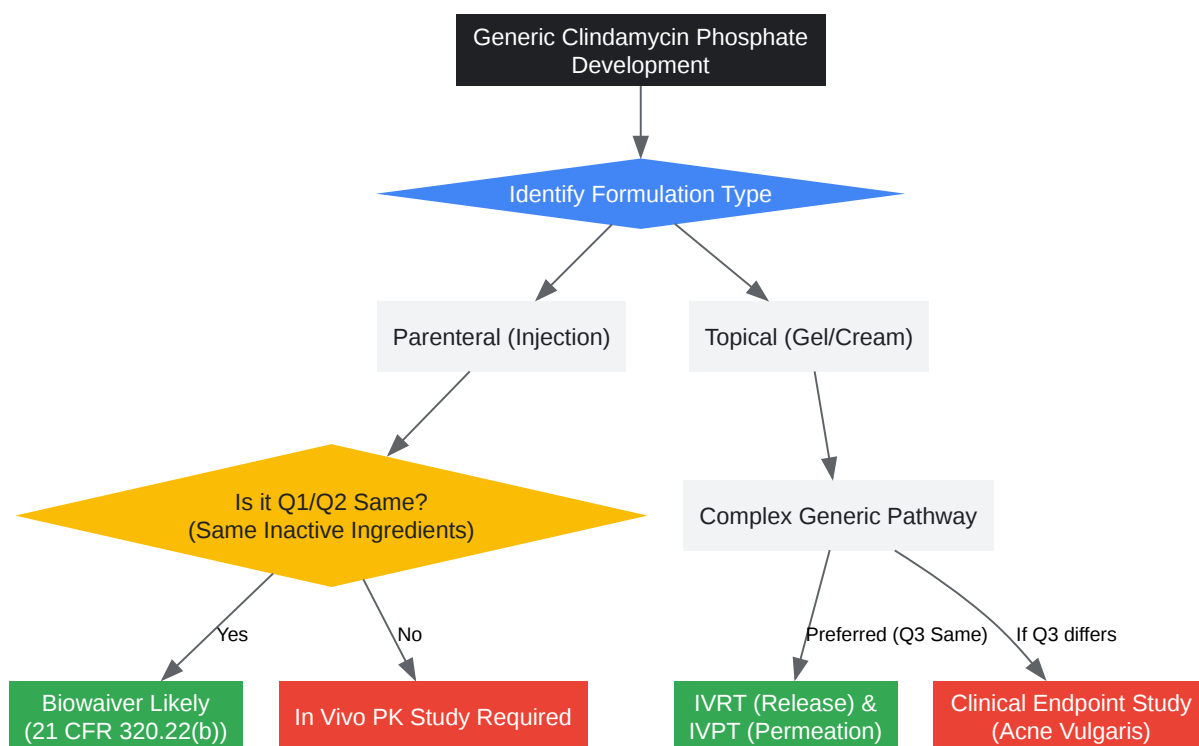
Generic Clindamycin Phosphate Development

Identify Formulation Type

Parenteral (Injection)

Topical (Gel/Cream)

Is it Q1/Q2 Same? (Same Inactive Ingredients)

Complex Generic Pathway

Yes

No

Preferred (Q3 Same)

If Q3 differs

Biowaiver Likely (21 CFR 320.22(b))

In Vivo PK Study Required

IVRT (Release) & IVPT (Permeation)

Clinical Endpoint Study (Acne Vulgaris)